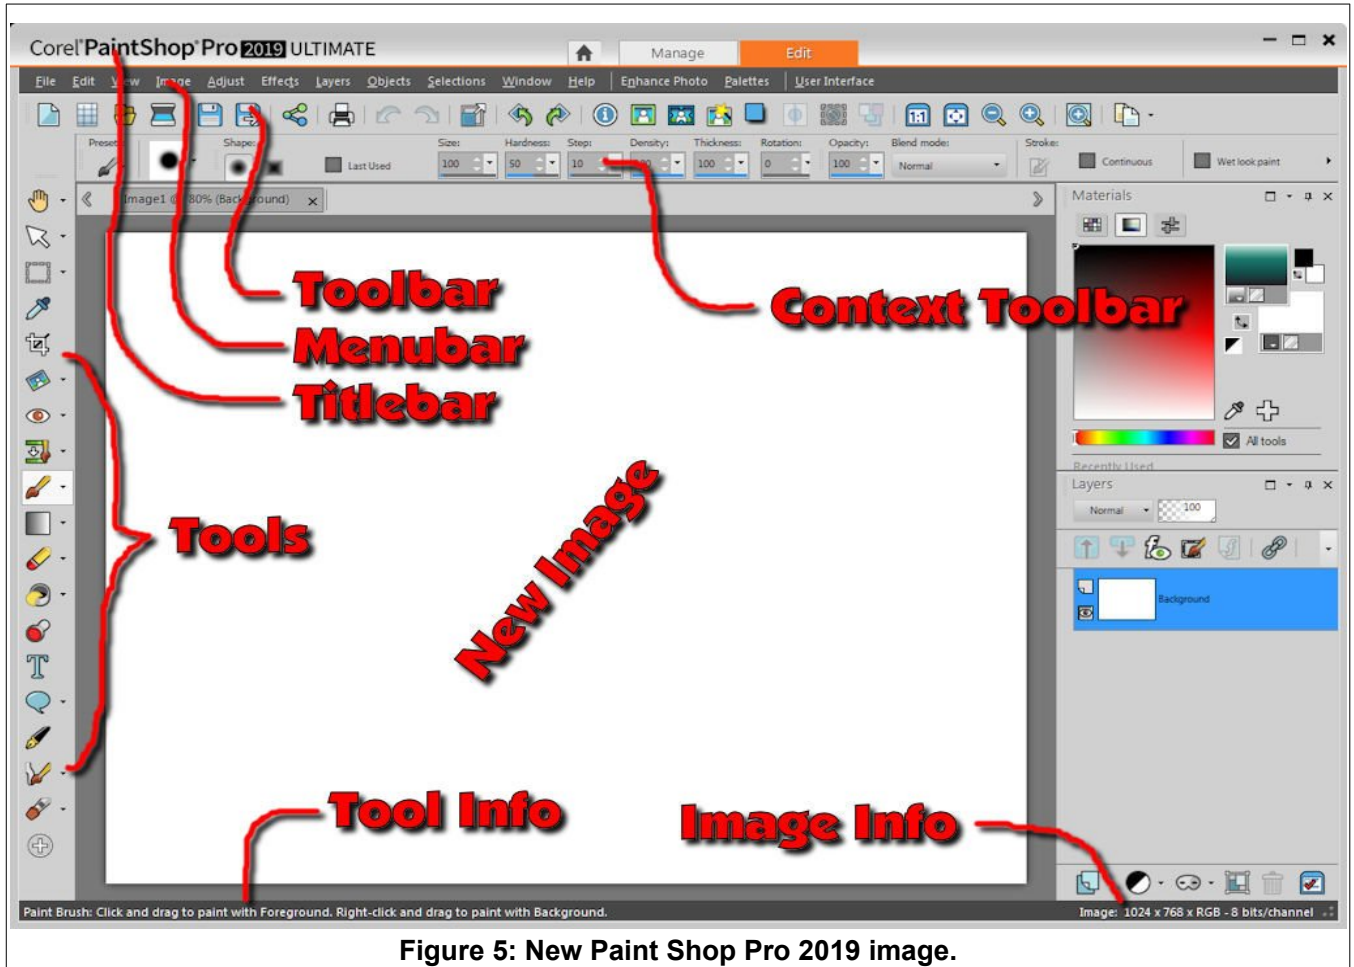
Corel PaintShop Pro 2019 ULTIMATE

Manage Edit

File Edit View Image Adjust Effects Layers Objects Selections Window Help Enhance Photo Palettes User Interface

Presets: Shape: Last Used Size: 100 Hardness: 50 Step: 10 Density: Thickness: 100 Rotation: 0 Opacity: 100 Blend mode: Normal Stroke: Continuous Wet look paint

Image1 @ 80% (Background)

Materials

Toolbar

Menubar

Titlebar

Context Toolbar

Tools

New Image

All tools

Recently Used

Layers

Normal 100

Background

Tool Info

Image Info

Paint Brush: Click and drag to paint with Foreground. Right-click and drag to paint with Background.

Image: 1024 x 768 x RGB - 8 bits/channel

Figure 5: New Paint Shop Pro 2019 image.